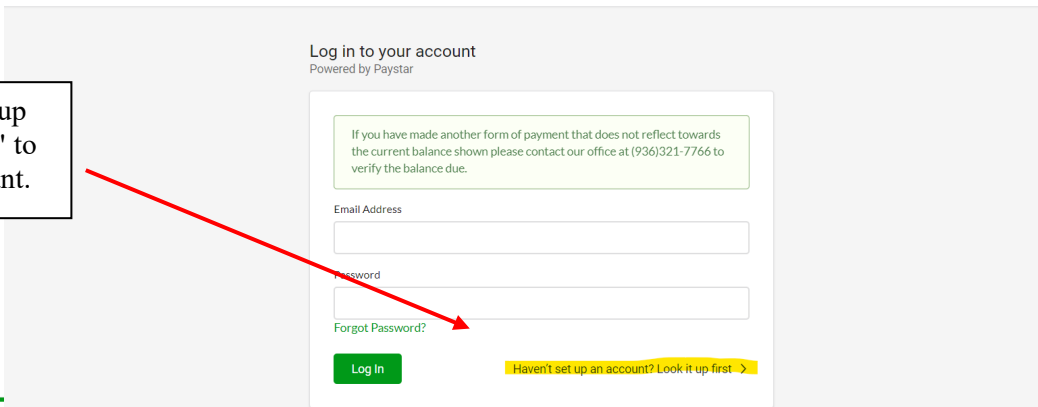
up
' to
nt.

Log in to your account
Powered by Paystar

If you have made another form of payment that does not reflect towards the current balance shown please contact our office at (936)321-7766 to verify the balance due.

Email Address

Password

Forgot Password?

Log In

Haven't set up an account? Look it up first >